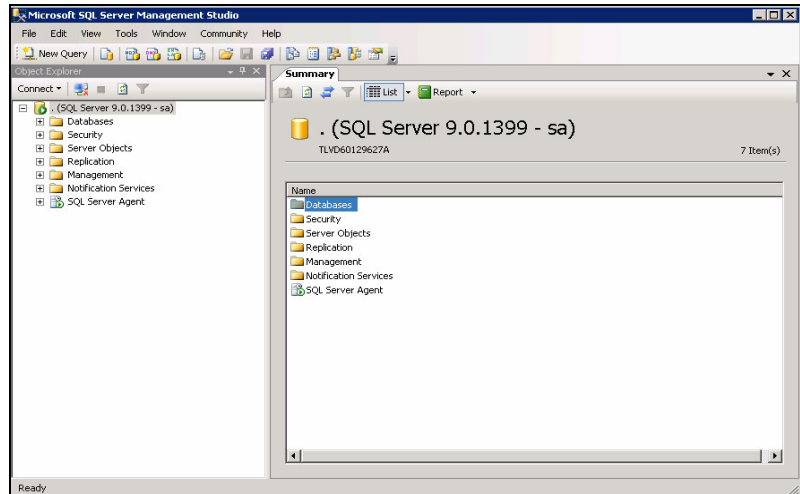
Microsoft SQL Server Management Studio

File Edit View Tools Window Community Help

New Query

Object Explorer

Connect

. (SQL Server 9.0.1399 - sa)
Databases
Security
Server Objects
Replication
Management
Notification Services
SQL Server Agent

Summary

List Report

. (SQL Server 9.0.1399 - sa)

TLVD60129627A

7 Item(s)

Name
Databases
Security
Server Objects
Replication
Management
Notification Services
SQL Server Agent

Ready